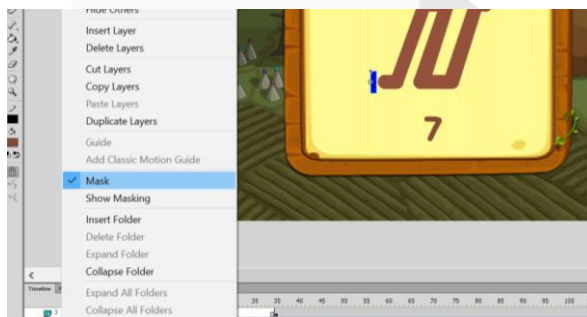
Hide Others
Insert Layer
Delete Layers
Cut Layers
Copy Layers
Paste Layers
Duplicate Layers
Guide
Add Classic Motion Guide
✓ Mask
Show Masking
Insert Folder
Delete Folder
Expand Folder
Collapse Folder
Expand All Folders
Collapse All Folders

7

Timeline

30 35 40 45 50 55 60 65 70 75 80 85 90 95 100